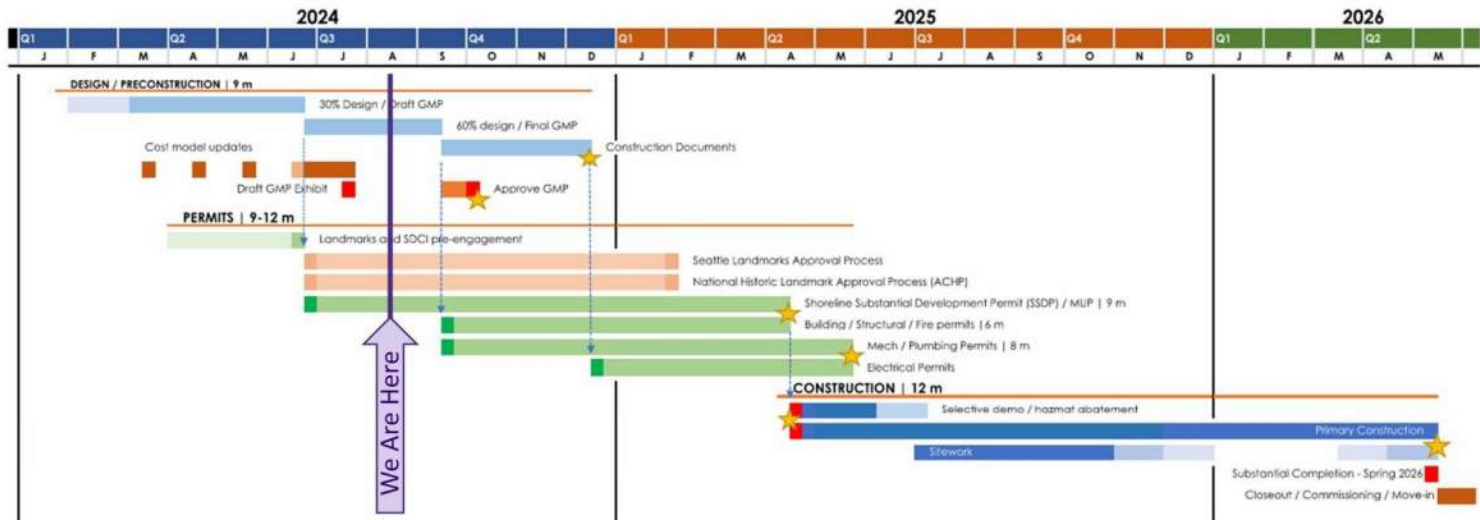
2024 2025 2026

Q1 Q2 Q3 Q4 Q1 Q2 Q3 Q4 Q1 Q2

J F M A M J J A S O N D J F M A M J J A S O N D J F M A M

DESIGN / PRECONSTRUCTION | 9 m

30% Design / Draft GMP

60% design / Final GMP

Cost model updates

Construction Documents

Draft GMP Exhibit

Approve GMP

PERMITS | 9-12 m

Landmarks and SDCI pre-engagement

Seattle Landmarks Approval Process

National Historic Landmark Approval Process (ACHP)

Shoreline Substantial Development Permit (SSDP) / MUP | 9 m

Building / Structural / Fire permits | 6 m

Mech / Plumbing Permits | 8 m

Electrical Permits

We Are Here

CONSTRUCTION | 12 m

Selective demo / hazmat abatement

Primary Construction

Sitework

Substantial Completion - Spring 2026

Closeout / Commissioning / Move-in